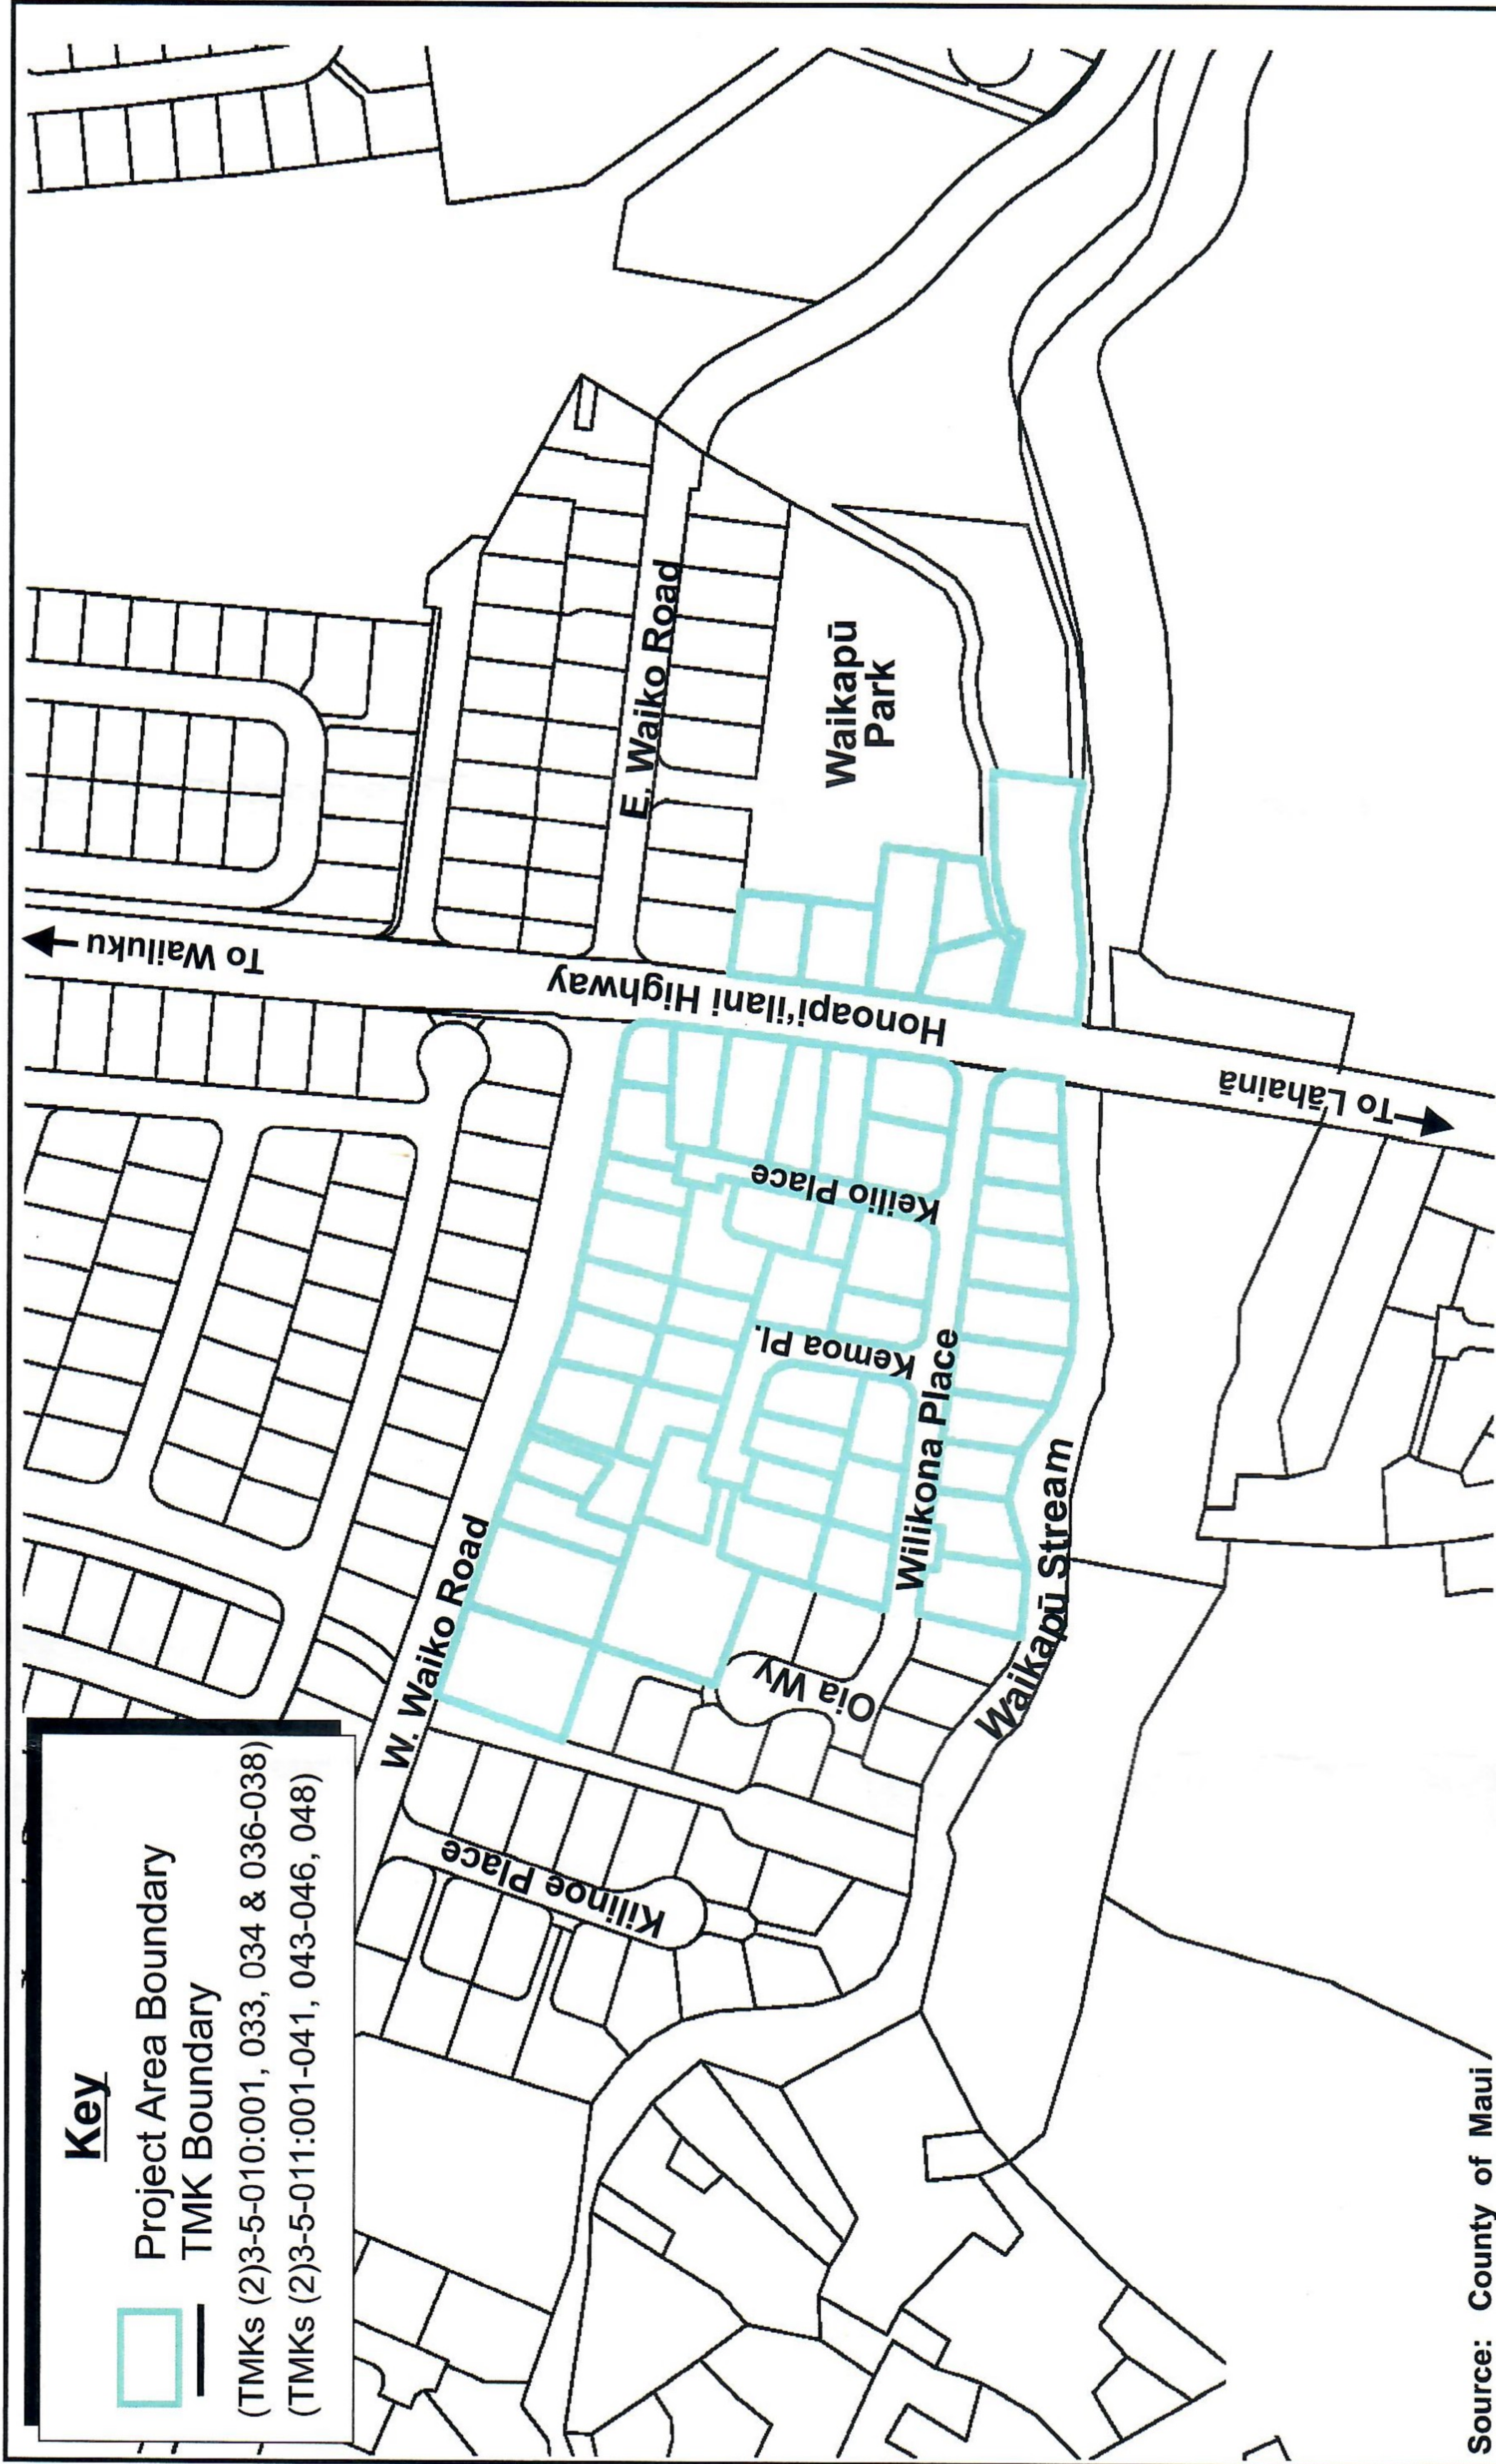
Key
Project Area Boundary
TMK Boundary
(TMKs (2)3-5-010:001, 033, 034 & 036-038)
(TMKs (2)3-5-011:001-041, 043-046, 048)

Source: County of Maui

To Wailuku
Honoapi'ilani Highway
To Lāhainā
E. Waiko Road
Waikapū Park
W. Waiko Road
Keiiio Place
Kemoa Pl.
Wilikona Place
Waikapū Stream
Oia Wy
Kilinoe Place